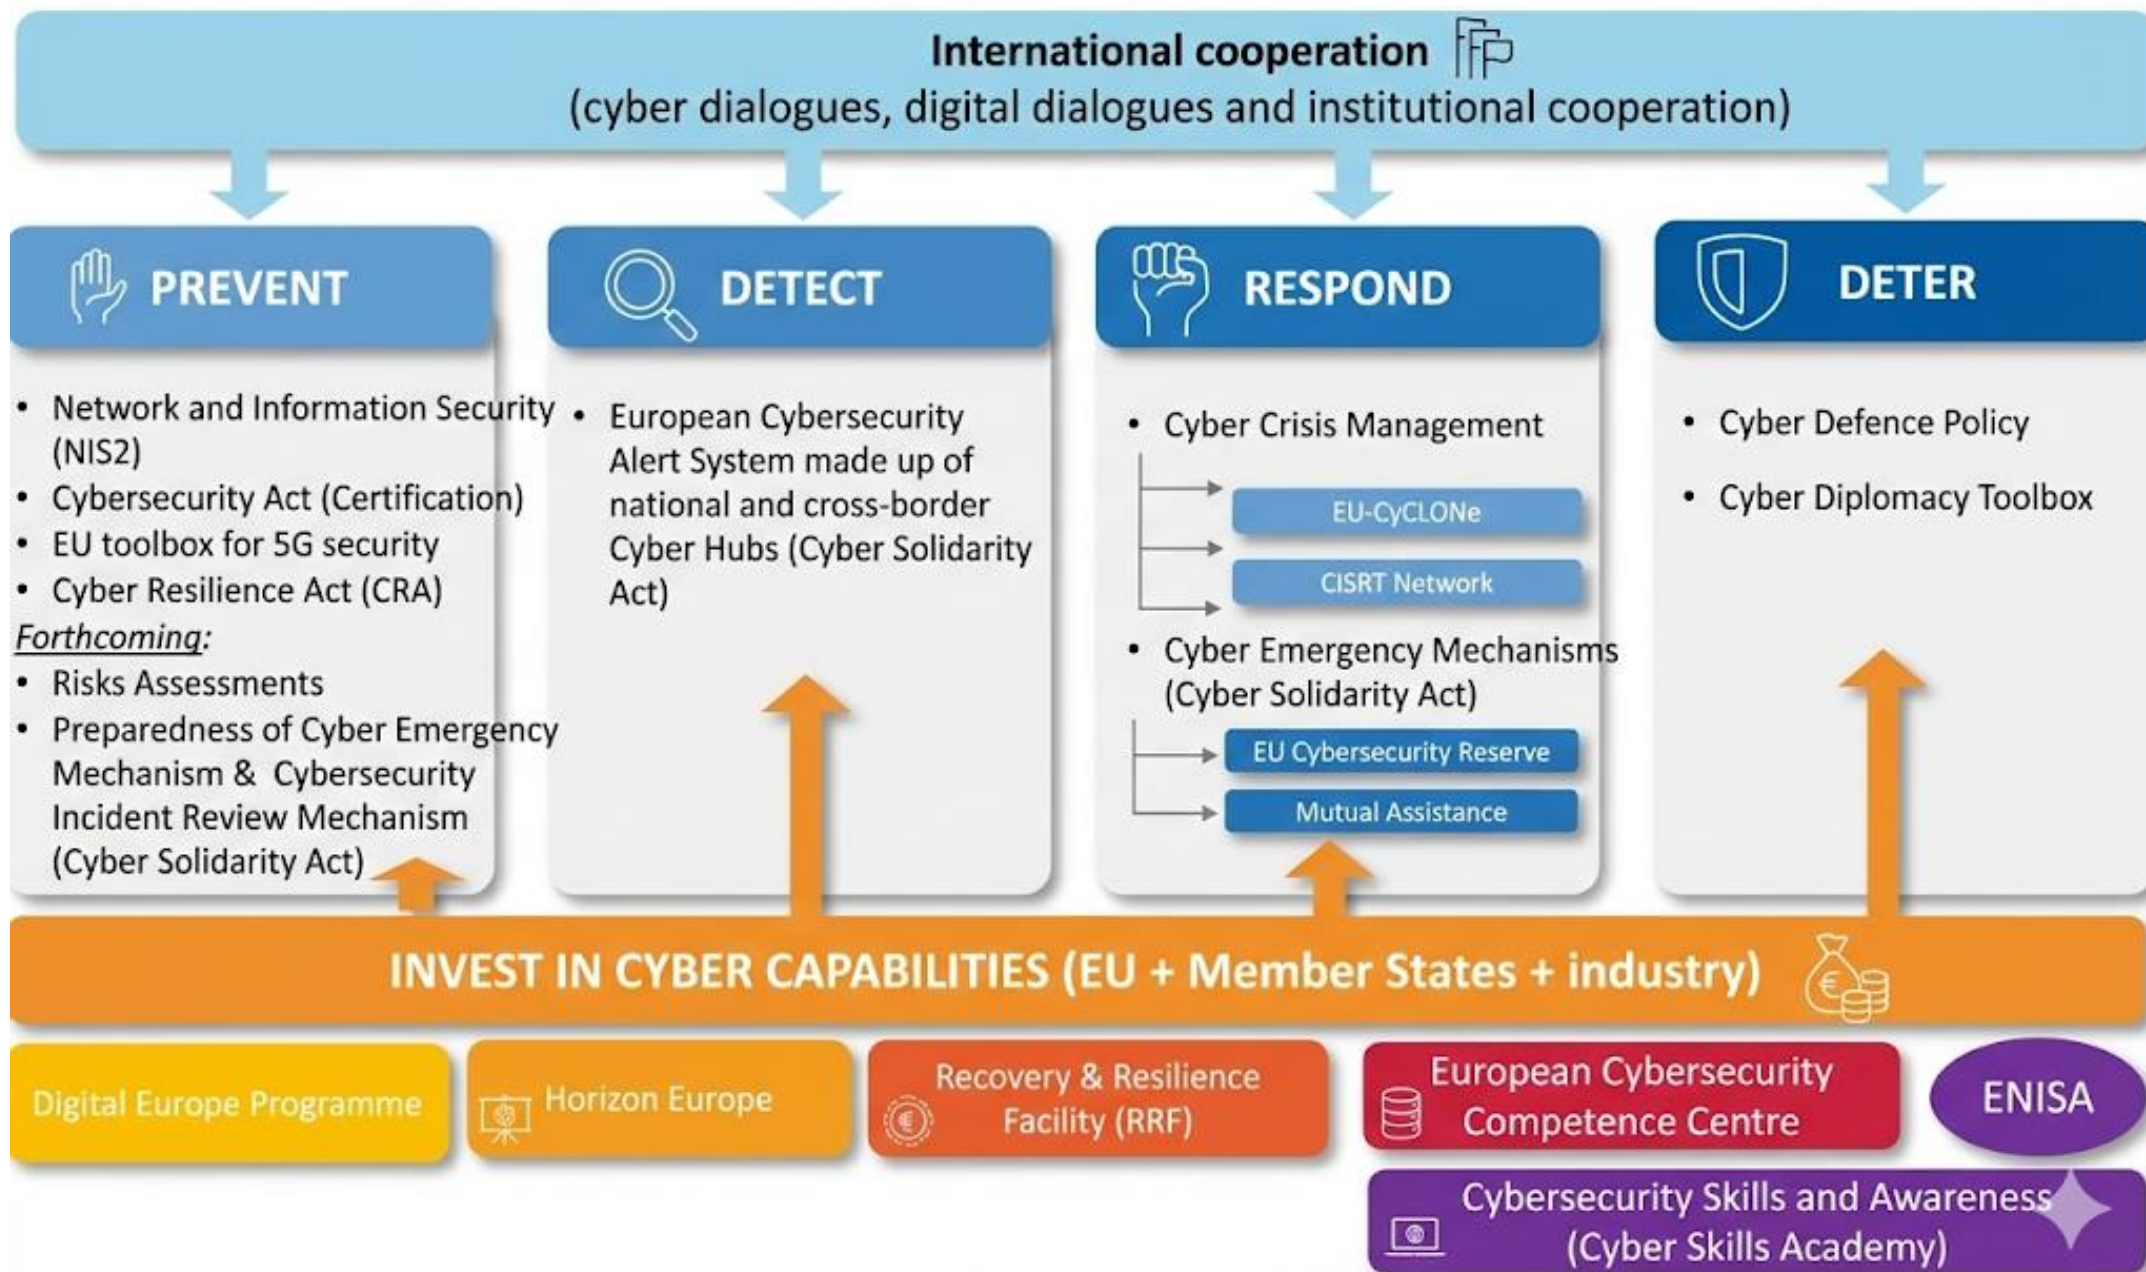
International cooperation
(cyber dialogues, digital dialogues and institutional cooperation)

PREVENT

- Network and Information Security (NIS2)
- Cybersecurity Act (Certification)
- EU toolbox for 5G security
- Cyber Resilience Act (CRA)

Forthcoming:

- Risks Assessments
- Preparedness of Cyber Emergency Mechanism & Cybersecurity Incident Review Mechanism (Cyber Solidarity Act)

DETECT

- European Cybersecurity Alert System made up of national and cross-border Cyber Hubs (Cyber Solidarity Act)

RESPOND

- Cyber Crisis Management

EU-CyCLONe

CISRT Network

- Cyber Emergency Mechanisms (Cyber Solidarity Act)

EU Cybersecurity Reserve

Mutual Assistance

DETER

- Cyber Defence Policy
- Cyber Diplomacy Toolbox

INVEST IN CYBER CAPABILITIES (EU + Member States + industry)

Digital Europe Programme

Horizon Europe

Recovery & Resilience Facility (RRF)

European Cybersecurity Competence Centre

ENISA

Cybersecurity Skills and Awareness (Cyber Skills Academy)